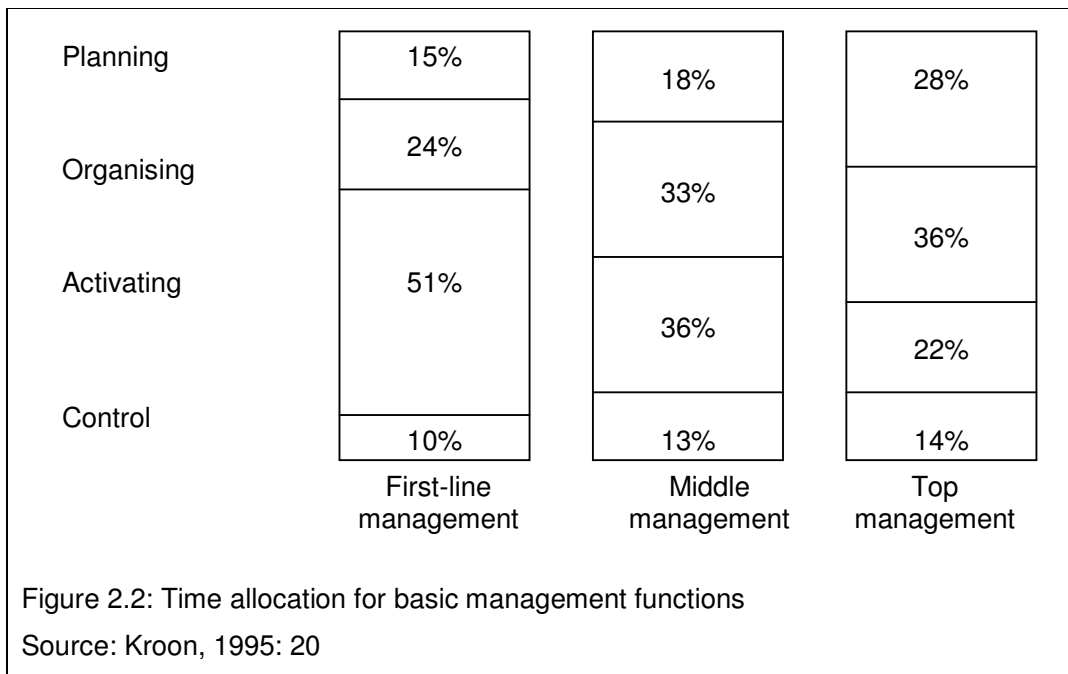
Planning
Organising
Activating
Control

15%
24%
51%
10%
First-line management

18%
33%
36%
13%
Middle management

28%
36%
22%
14%
Top management

Figure 2.2: Time allocation for basic management functions
Source: Kroon, 1995: 20